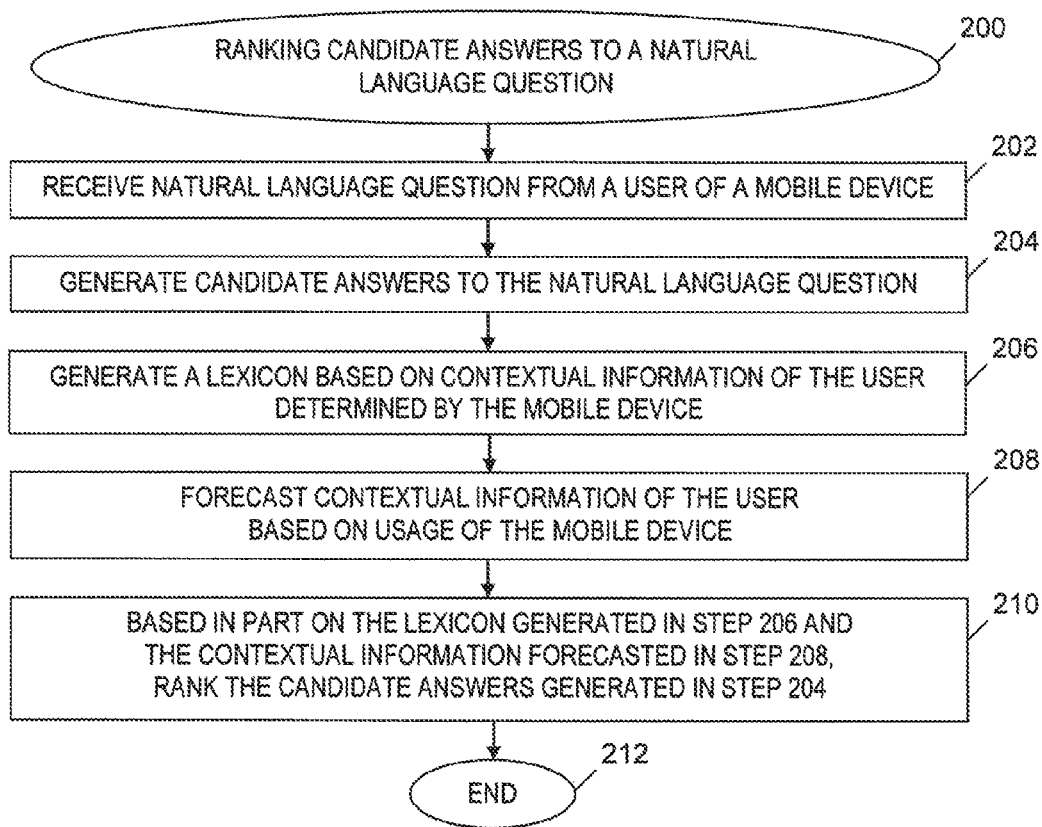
RANKING CANDIDATE ANSWERS TO A NATURAL LANGUAGE QUESTION

200

RECEIVE NATURAL LANGUAGE QUESTION FROM A USER OF A MOBILE DEVICE

202

GENERATE CANDIDATE ANSWERS TO THE NATURAL LANGUAGE QUESTION

204

GENERATE A LEXICON BASED ON CONTEXTUAL INFORMATION OF THE USER DETERMINED BY THE MOBILE DEVICE

206

FORECAST CONTEXTUAL INFORMATION OF THE USER BASED ON USAGE OF THE MOBILE DEVICE

208

BASED IN PART ON THE LEXICON GENERATED IN STEP 206 AND THE CONTEXTUAL INFORMATION FORECASTED IN STEP 208, RANK THE CANDIDATE ANSWERS GENERATED IN STEP 204

210

END

212